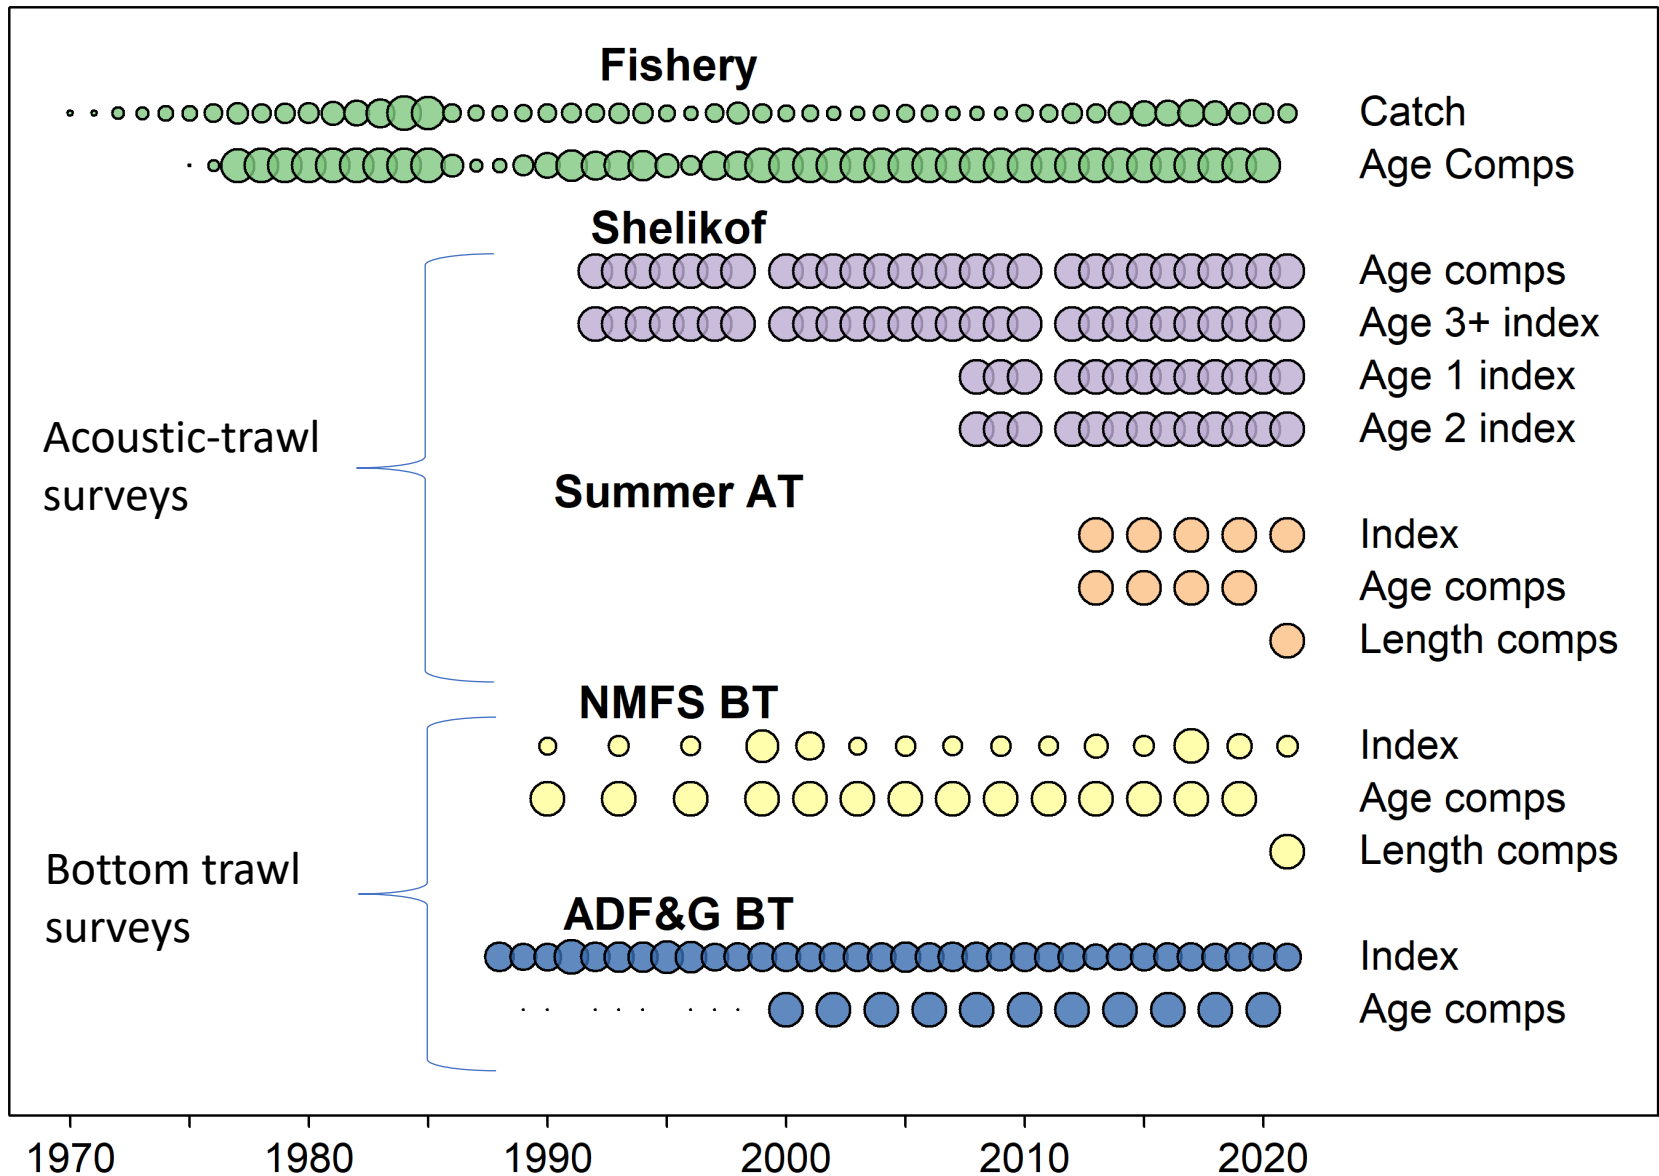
Fishery

Catch

Age Comps

Shelikof

Age comps

Age 3+ index

Age 1 index

Age 2 index

Acoustic-trawl surveys

Summer AT

Index

Age comps

Length comps

NMFS BT

Index

Age comps

Length comps

Bottom trawl surveys

ADF&G BT

Index

Age comps

1970 1980 1990 2000 2010 2020